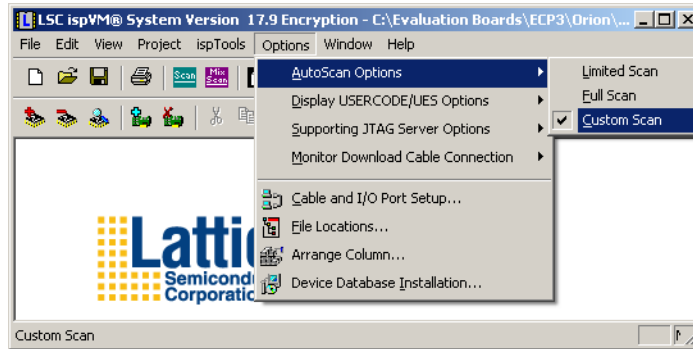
LSC ispVM® System Version 17.9 Encryption - C:\Evaluation Boards\ECP3\Orion\...

File Edit View Project ispTools Options Window Help

Scan Mix Scan

AutoScan Options
Display USERCODE/UES Options
Supporting JTAG Server Options
Monitor Download Cable Connection
Cable and I/O Port Setup...
File Locations...
Arrange Column...
Device Database Installation...

Limited Scan
Full Scan
Custom Scan

Lattic
Semicondu
Corporatio

Custom Scan